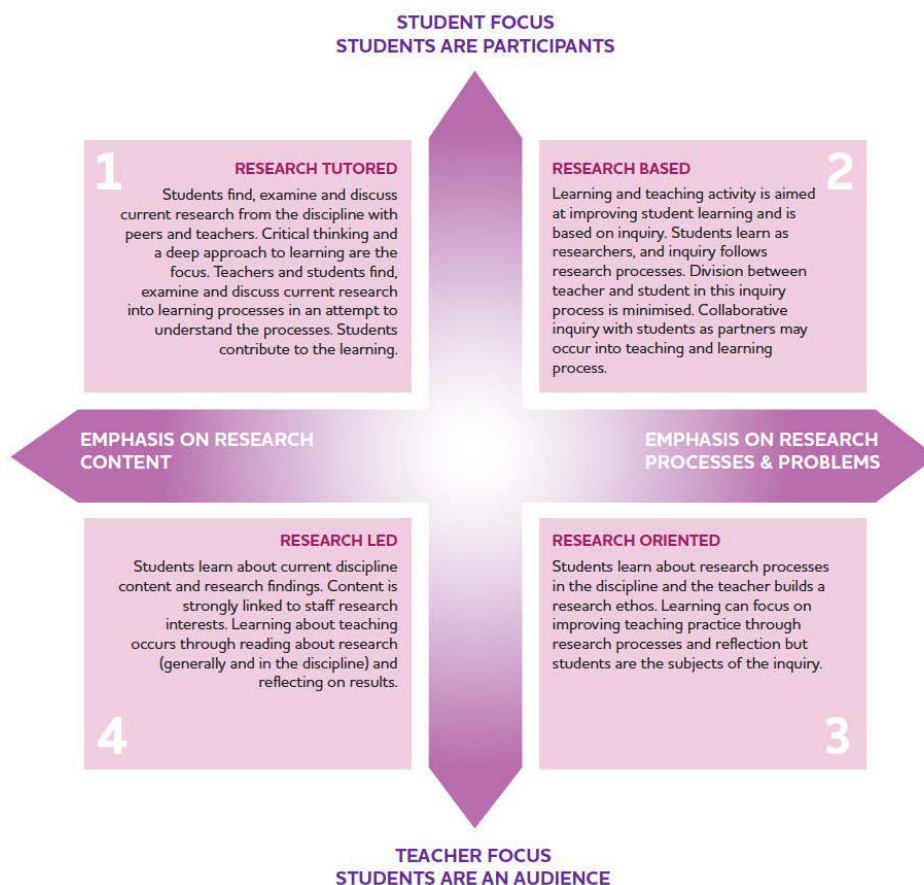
STUDENT FOCUS
STUDENTS ARE PARTICIPANTS

1

RESEARCH TUTORED

Students find, examine and discuss current research from the discipline with peers and teachers. Critical thinking and a deep approach to learning are the focus. Teachers and students find, examine and discuss current research into learning processes in an attempt to understand the processes. Students contribute to the learning.

RESEARCH BASED

2

Learning and teaching activity is aimed at improving student learning and is based on inquiry. Students learn as researchers, and inquiry follows research processes. Division between teacher and student in this inquiry process is minimised. Collaborative inquiry with students as partners may occur into teaching and learning process.

EMPHASIS ON RESEARCH CONTENT

EMPHASIS ON RESEARCH PROCESSES & PROBLEMS

RESEARCH LED

Students learn about current discipline content and research findings. Content is strongly linked to staff research interests. Learning about teaching occurs through reading about research (generally and in the discipline) and reflecting on results.

4

RESEARCH ORIENTED

Students learn about research processes in the discipline and the teacher builds a research ethos. Learning can focus on improving teaching practice through research processes and reflection but students are the subjects of the inquiry.

3

TEACHER FOCUS
STUDENTS ARE AN AUDIENCE